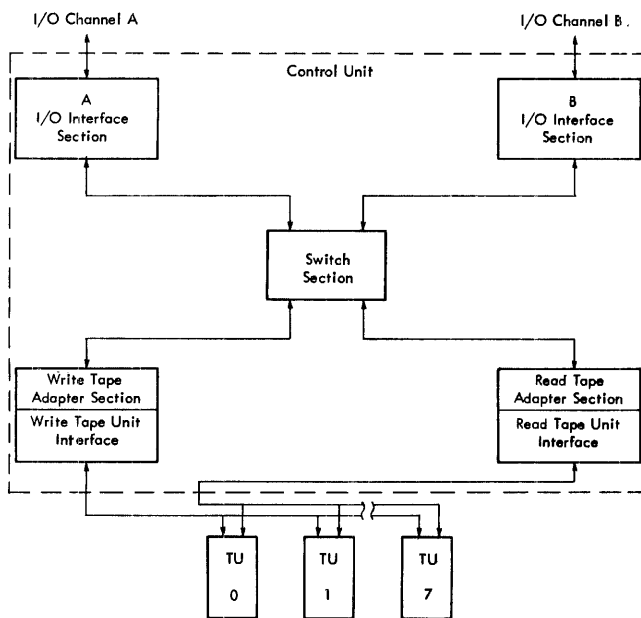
I/O Channel A

I/O Channel B.

Control Unit

A
I/O Interface
Section

B
I/O Interface
Section

Switch
Section

Write Tape
Adapter Section

Write Tape Unit
Interface

Read Tape
Adapter Section

Read Tape Unit
Interface

TU
0

TU
1

TU
7